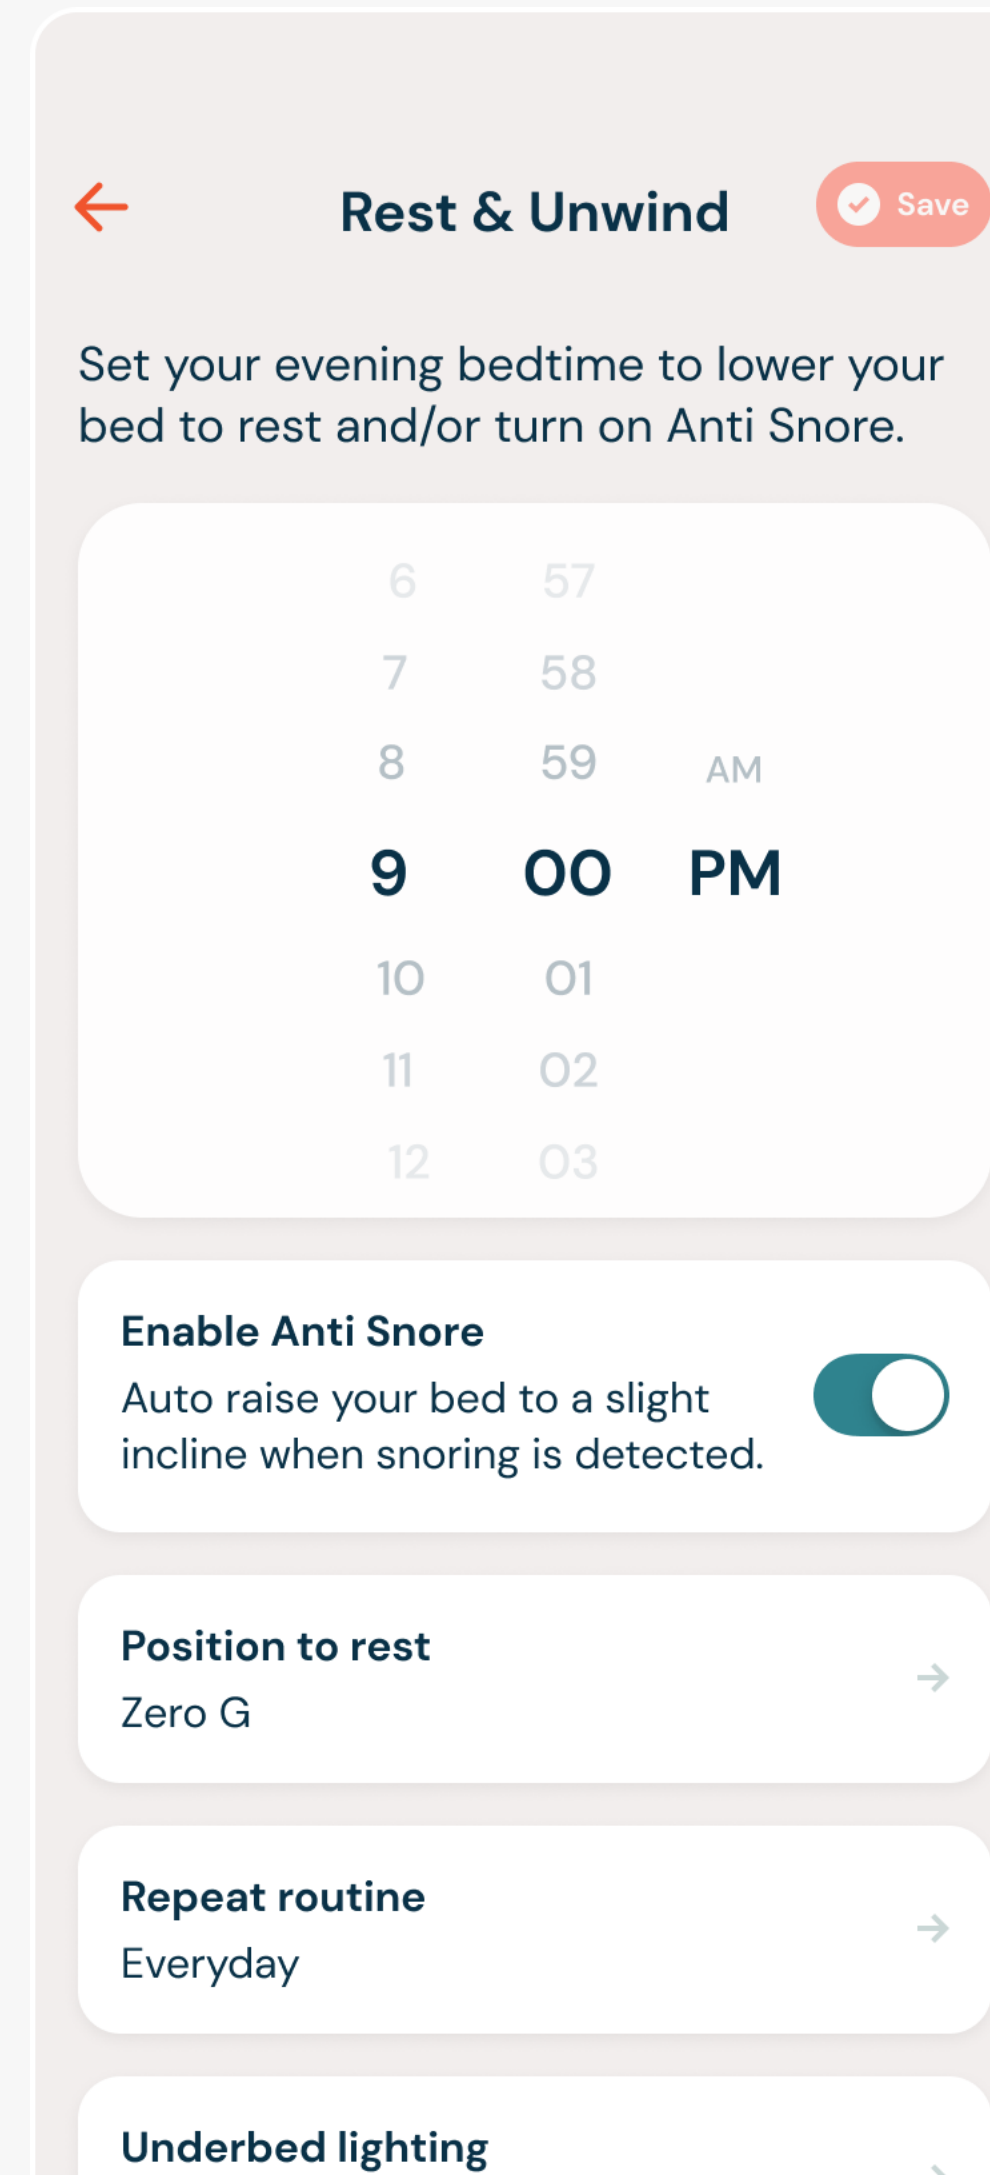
Rest & Unwind

Save

Set your evening bedtime to lower your bed to rest and/or turn on Anti Snore.

| 6 | 57 | |
|---|---|---|
| 7 | 58 | |
| 8 | 59 | AM |
| 9 | 00 | PM |
| 10 | 01 | |
| 11 | 02 | |
| 12 | 03 | |

Enable Anti Snore
Auto raise your bed to a slight incline when snoring is detected.

Position to rest
Zero G

Repeat routine
Everyday

Underbed lighting